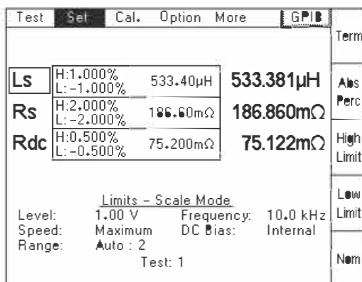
Test Set Cal. Option More GPIB

| | | | |
|---|---|---|---|
| Ls | H:1.000% L:-1.000% | 533.40µH | 533.381µH |
| Rs | H:2.000% L:-2.000% | 186.60mΩ | 186.860mΩ |
| Rdc | H:0.500% L:-0.500% | 75.200mΩ | 75.122mΩ |

Limits - Scale Mode
Level: 1.00 V Frequency: 10.0 kHz
Speed: Maximum DC Bias: Internal
Range: Auto : 2
Test: 1

Term
Abs Perc
High Limit
Low Limit
Nom